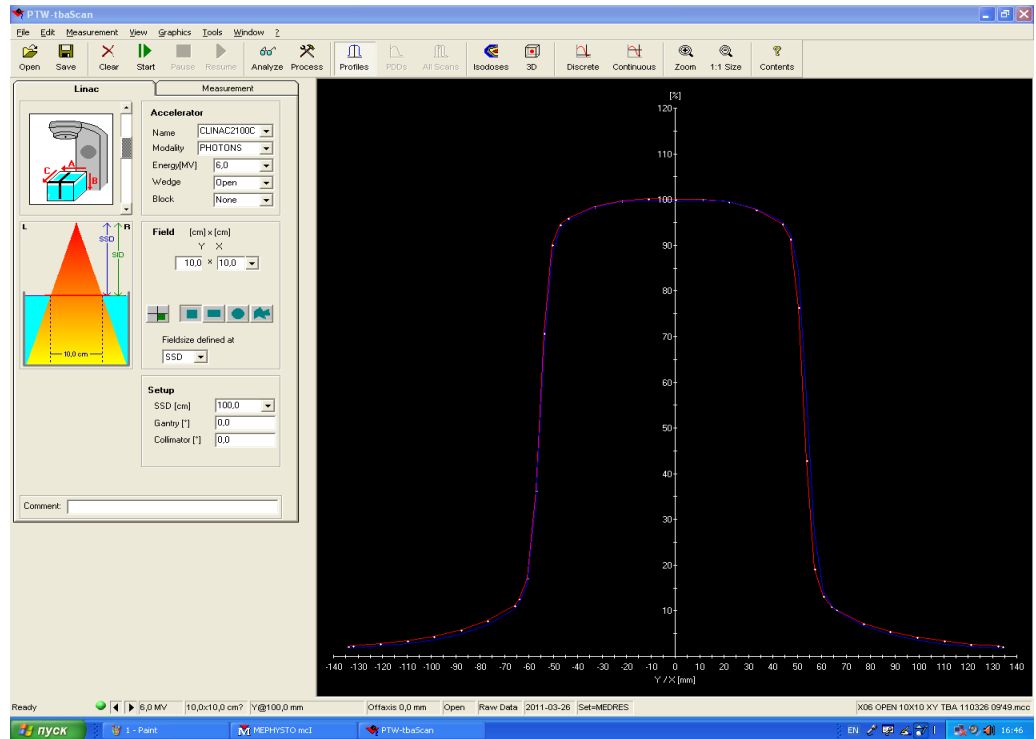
PTW-tbaScan

File Edit Measurement View Graphics Tools Window ?

Open Save Clear Start Pause Resume Analyze Process Profiles PDDs All Scans Isodoses 3D Discrete Continuous Zoom 1:1 Size Contents

Linac Measurement

A
B
C

Accelerator
Name CLINAC2100C
Modality PHOTONS
Energy[MV] 6,0
Wedge Open
Block None

L R
SSD
SID
10,0 cm

Field [cm] x [cm]
Y X
10,0 × 10,0

Fieldsize defined at
SSD

Setup
SSD [cm] 100,0
Gantry [°] 0,0
Collimator [°] 0,0

Comment:

[%]
120
110
100
90
80
70
60
50
40
30
20
10

-140 -130 -120 -110 -100 -90 -80 -70 -60 -50 -40 -30 -20 -10 0 10 20 30 40 50 60 70 80 90 100 110 120 130 140
Y / X [mm]

Ready 6,0 MV 10,0x10,0 cm? Y@100,0 mm Offaxis 0,0 mm Open Raw Data 2011-03-26 Set=MEDRES X06 OPEN 10X10 XY TBA 110326 09'49.mcc

пуск 1 - Paint MEPHYSTO mcI PTW-tbaScan EN 16:46